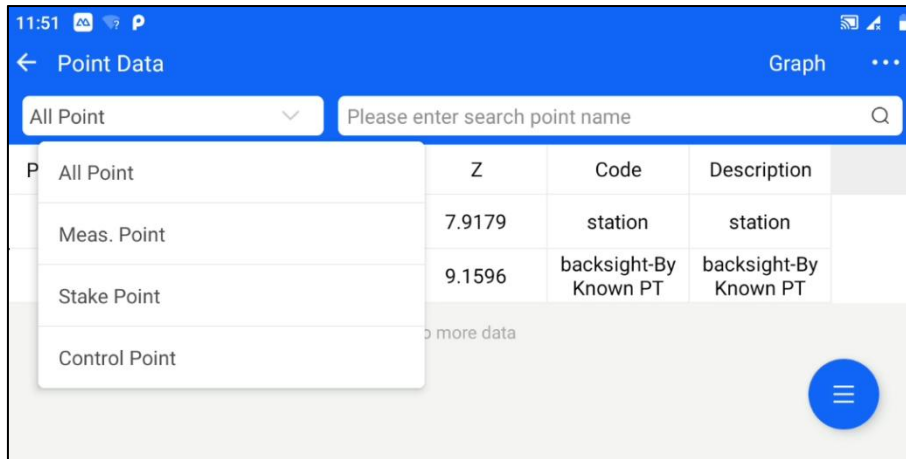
11:51

← Point Data

Graph

All Point

Please enter search point name

All Point

Meas. Point

Stake Point

Control Point

| P | Z | Code | Description |
|---|---|---|---|
| | 7.9179 | station | station |
| | 9.1596 | backsight-By Known PT | backsight-By Known PT |

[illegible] more data